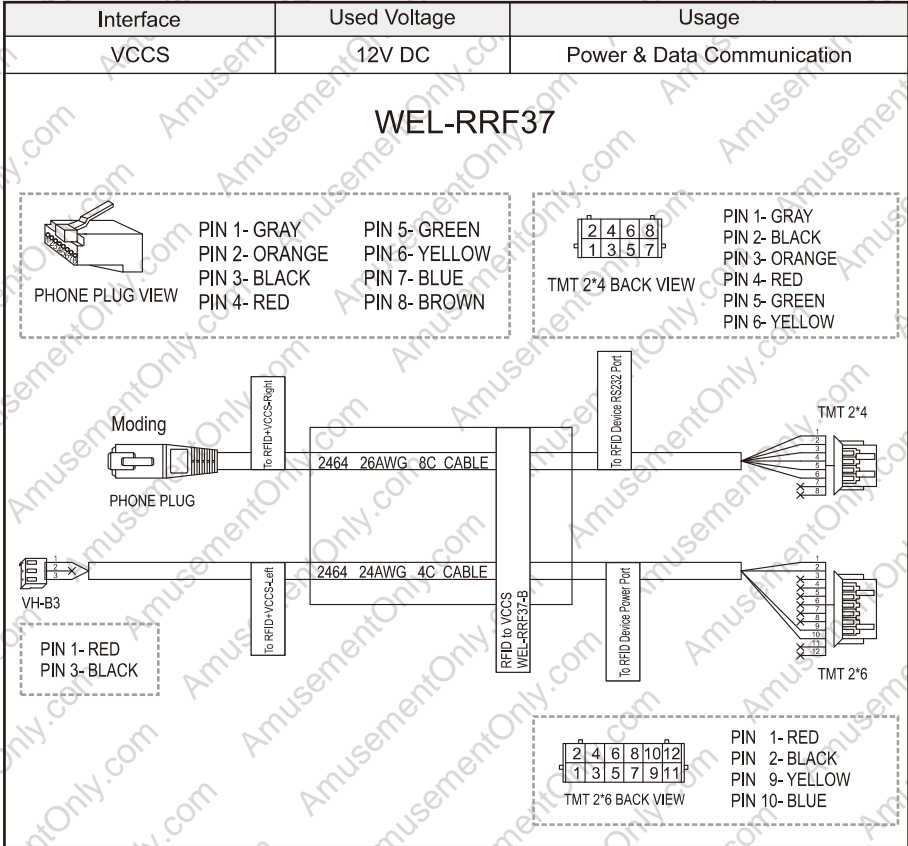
| Interface | Used Voltage | Usage |
|---|---|---|
| VCCS | 12V DC | Power & Data Communication |

WEL-RRF37

PHONE PLUG VIEW

PIN 1- GRAY
PIN 2- ORANGE
PIN 3- BLACK
PIN 4- RED

PIN 5- GREEN
PIN 6- YELLOW
PIN 7- BLUE
PIN 8- BROWN

| 2 | 4 | 6 | 8 |
|---|---|---|---|
| 1 | 3 | 5 | 7 |

TMT 2*4 BACK VIEW

PIN 1- GRAY
PIN 2- BLACK
PIN 3- ORANGE
PIN 4- RED
PIN 5- GREEN
PIN 6- YELLOW

To RFID+VCCS-Right

To RFID Device RS232 Port

Moding

TMT 2*4

1 2 3 4 5 6 7 8

2464 26AWG 8C CABLE

PHONE PLUG

1 2 3

VH-B3

2464 24AWG 4C CABLE

To RFID+VCCS-Left

RFID to VCCS
WEL-RRF37-B

To RFID Device Power Port

1 2 3 4 5 6 7 8 9 10 11 12

TMT 2*6

PIN 1- RED
PIN 3- BLACK

| 2 | 4 | 6 | 8 | 10 | 12 |
|---|---|---|---|---|---|
| 1 | 3 | 5 | 7 | 9 | 11 |

TMT 2*6 BACK VIEW

PIN 1- RED
PIN 2- BLACK
PIN 9- YELLOW
PIN 10- BLUE

AmusementOnly.com